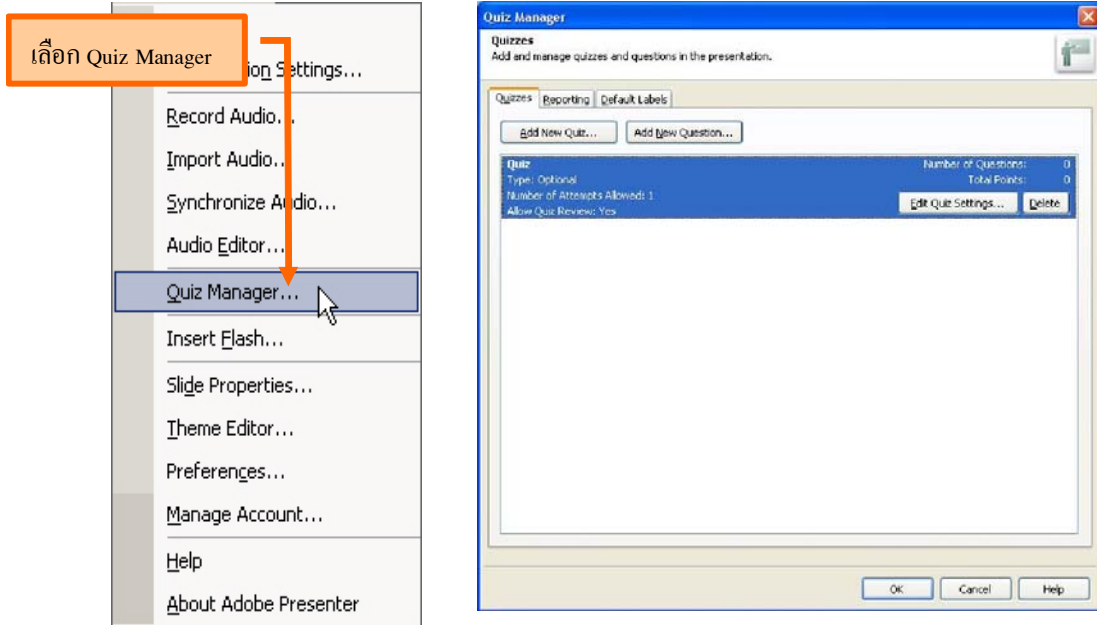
เลือก Quiz Manager

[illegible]ion Settings...

Record Audio...

Import Audio...

Synchronize Audio...

Audio Editor...

Quiz Manager...

Insert Flash...

Slide Properties...

Theme Editor...

Preferences...

Manage Account...

Help

About Adobe Presenter

Quiz Manager

Quizzes
Add and manage quizzes and questions in the presentation.

Quizzes | Reporting | Default Labels

Add New Quiz... | Add New Question...

Quiz
Type: Optional
Number of Attempts Allowed: 1
Allow Quiz Review: Yes

Number of Questions: 0
Total Points: 0

Edit Quiz Settings... | Delete

OK | Cancel | Help